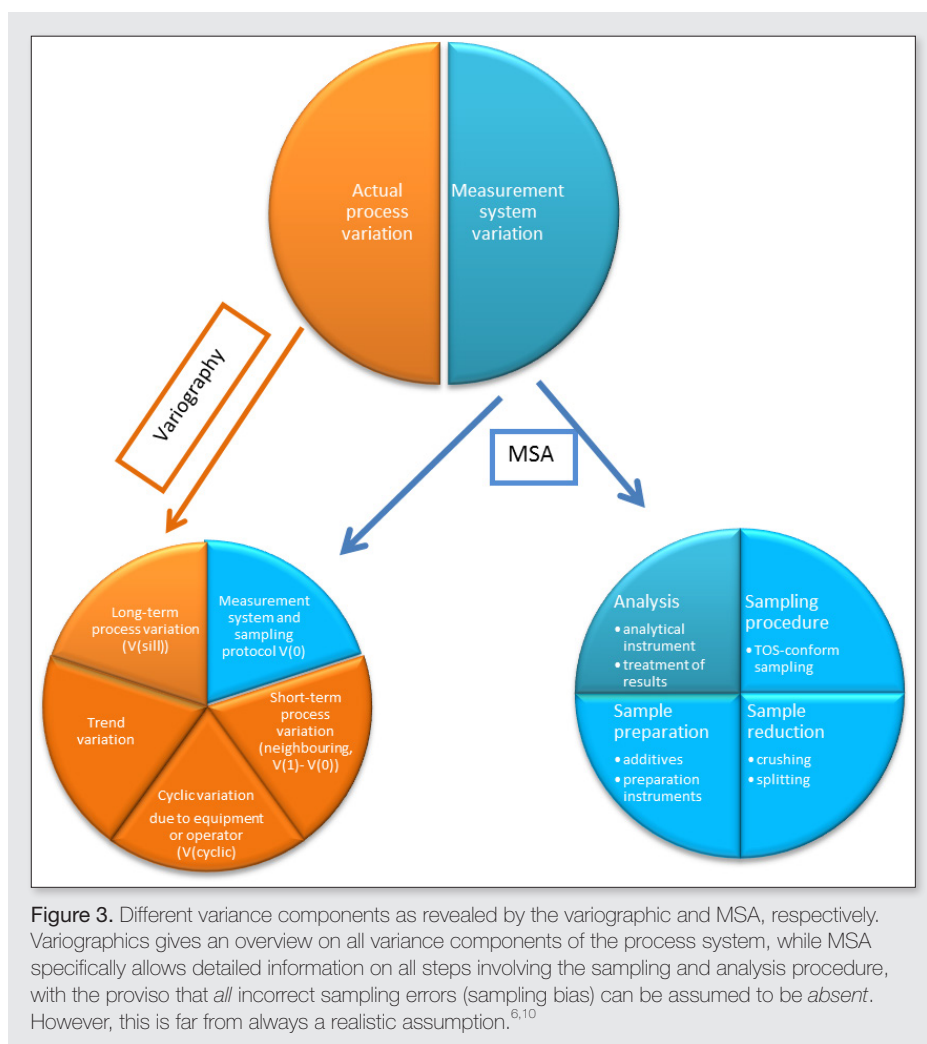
Actual process variation

Measurement system variation

Variography

MSA

Long-term process variation (V(sill))

Measurement system and sampling protocol V(0)

Trend variation

Short-term process variation (neighbouring, V(1)- V(0))

Cyclic variation due to equipment or operator (V(cyclic)

Analysis
• analytical instrument
• treatment of results

Sampling procedure
• TOS-conform sampling

Sample preparation
• additives
• preparation instruments

Sample reduction
• crushing
• splitting

Figure 3. Different variance components as revealed by the variographic and MSA, respectively. Variographics gives an overview on all variance components of the process system, while MSA specifically allows detailed information on all steps involving the sampling and analysis procedure, with the proviso that *all* incorrect sampling errors (sampling bias) can be assumed to be *absent*. However, this is far from always a realistic assumption.$^{6,10}$